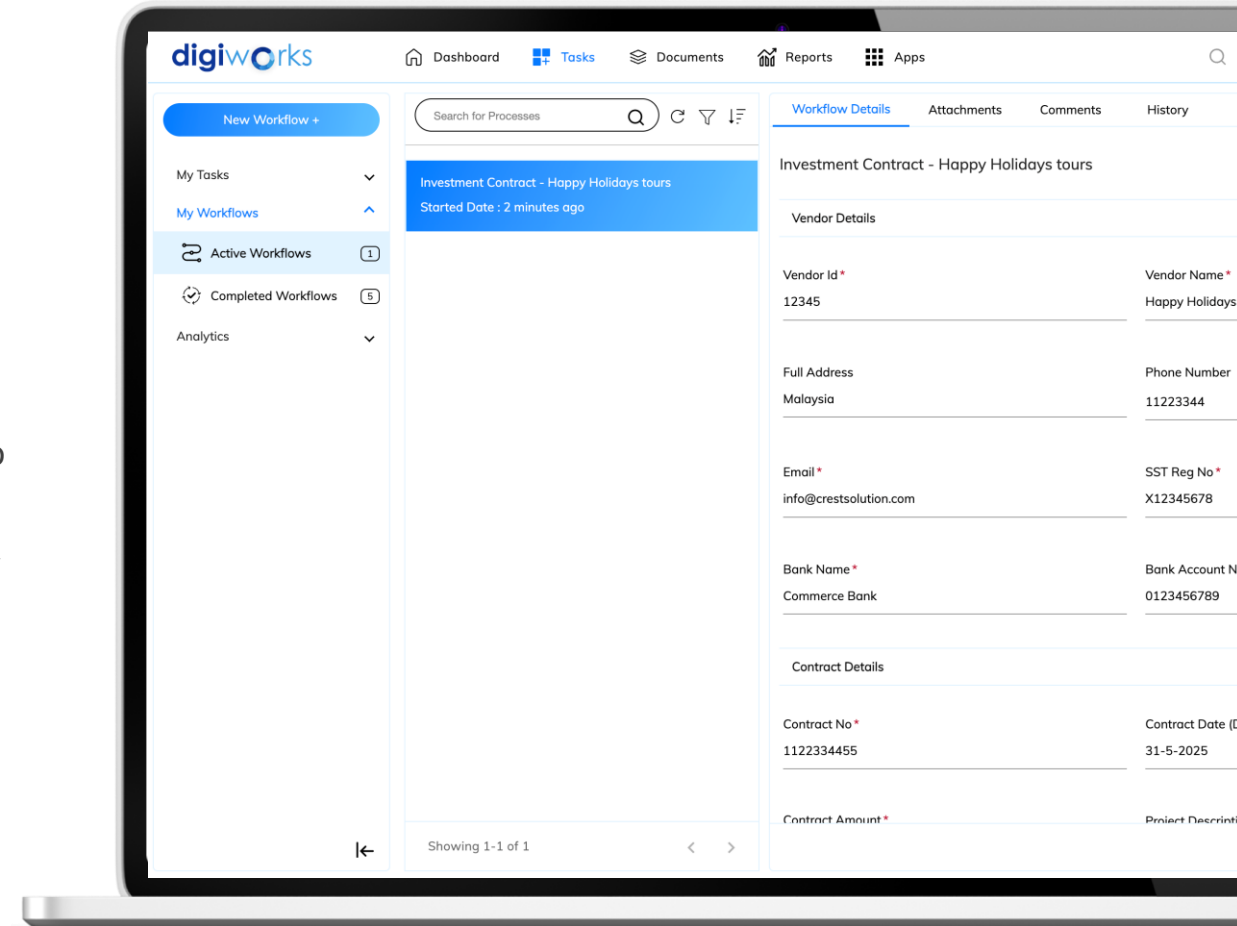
digiworks

Dashboard Tasks Documents Reports Apps

New Workflow +

My Tasks

My Workflows

Active Workflows 1

Completed Workflows 5

Analytics

Search for Processes

Investment Contract - Happy Holidays tours
Started Date : 2 minutes ago

Showing 1-1 of 1

Workflow Details Attachments Comments History

Investment Contract - Happy Holidays tours

Vendor Details

Vendor Id*
12345

Vendor Name*
Happy Holidays

Full Address
Malaysia

Phone Number
11223344

Email*
info@crestsolution.com

SST Reg No*
X12345678

Bank Name*
Commerce Bank

Bank Account N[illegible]
0123456789

Contract Details

Contract No*
1122334455

Contract Date (D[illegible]
31-5-2025

Contract Amount*

Project Descripti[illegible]